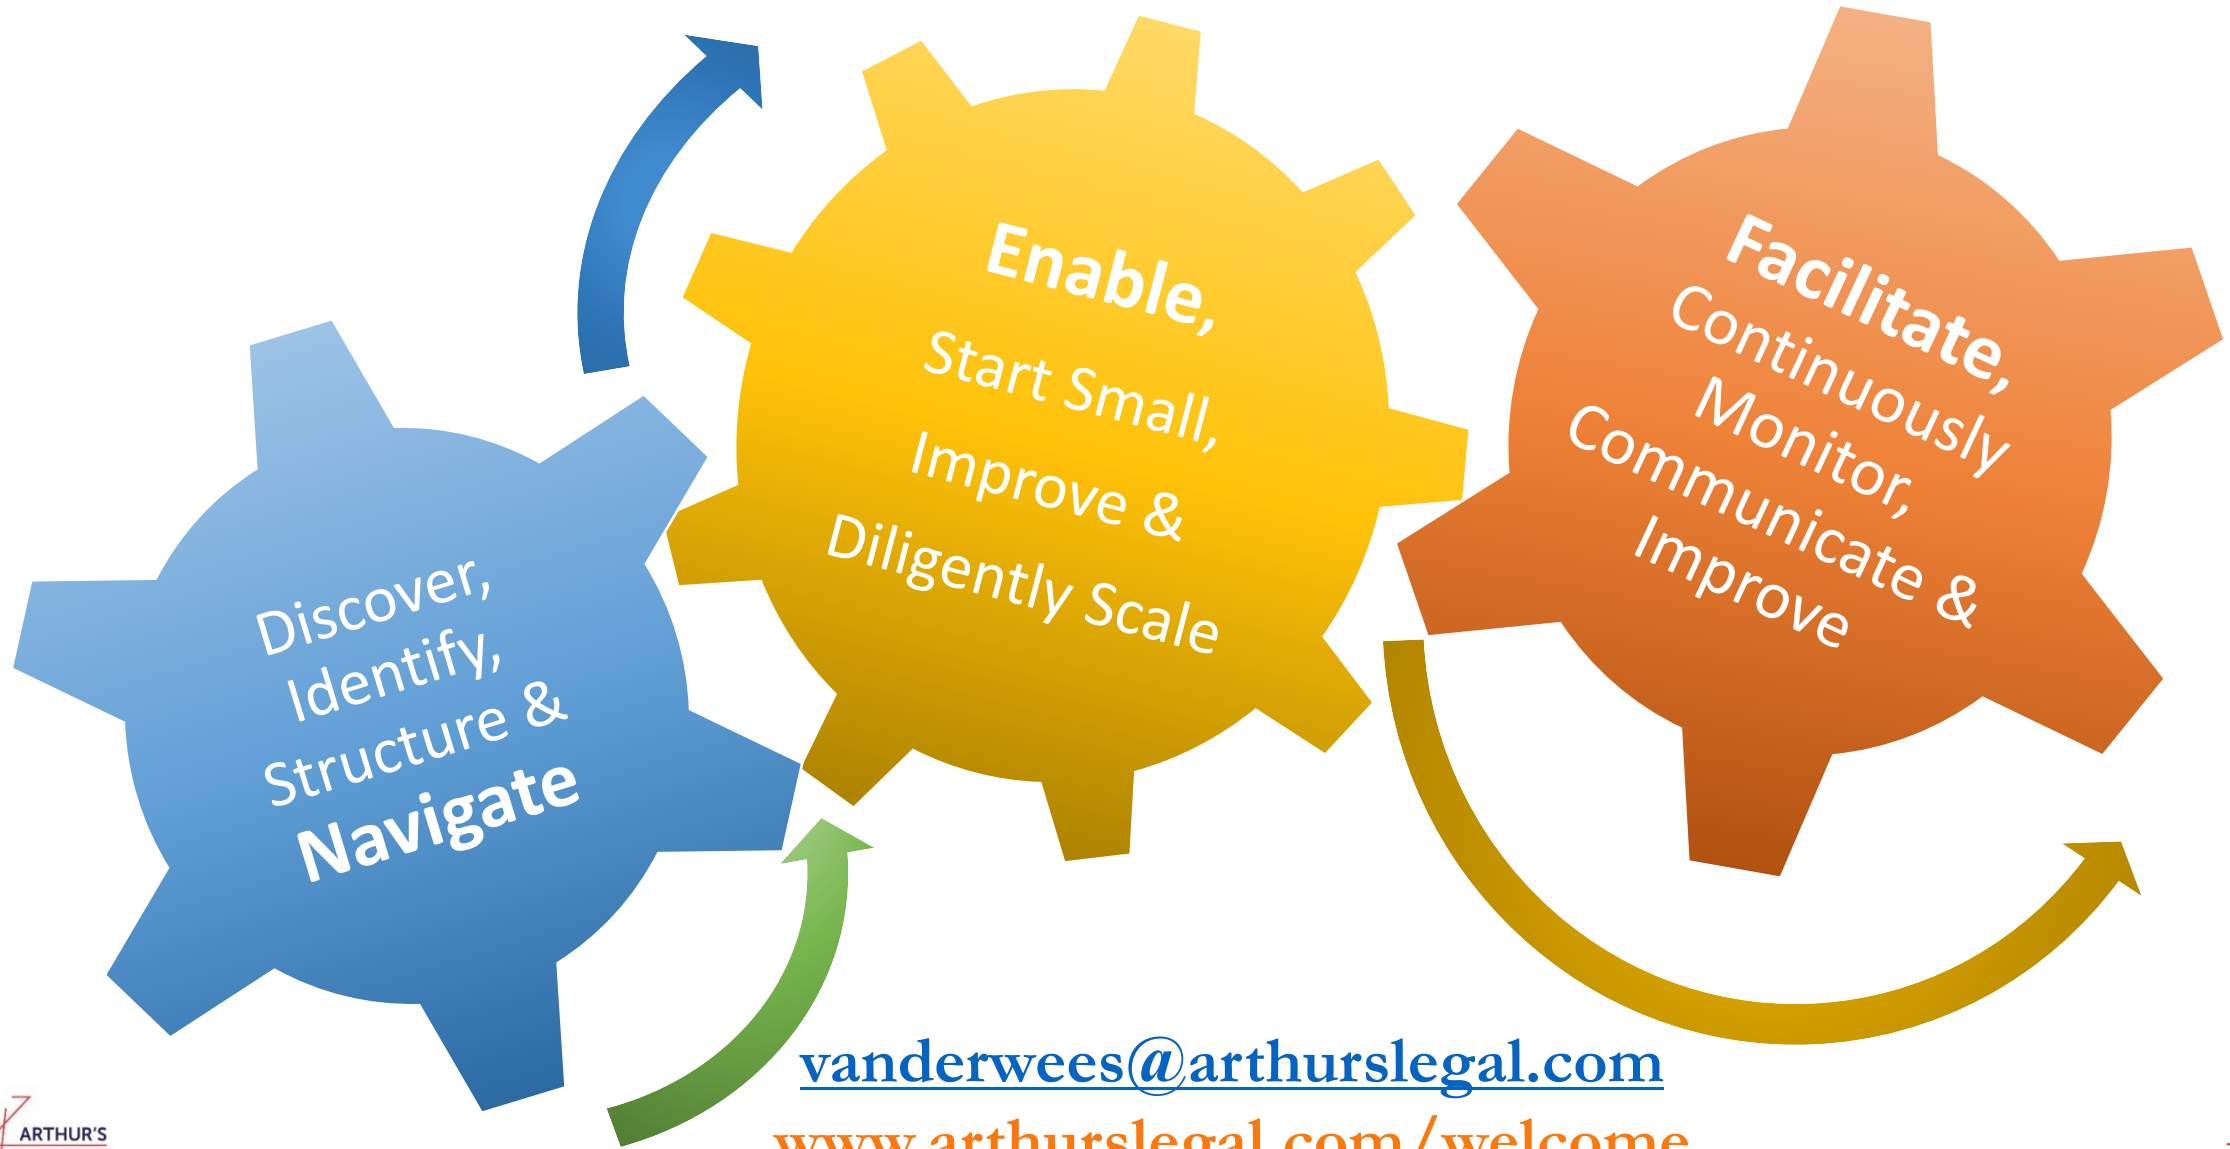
Discover, Identify, Structure & Navigate

Enable, Start Small, Improve & Diligently Scale

Facilitate, Continuously Monitor, Communicate & Improve

vanderwees@arthurslegal.com

www.arthurslegal.com/welcome

ARTHUR'S